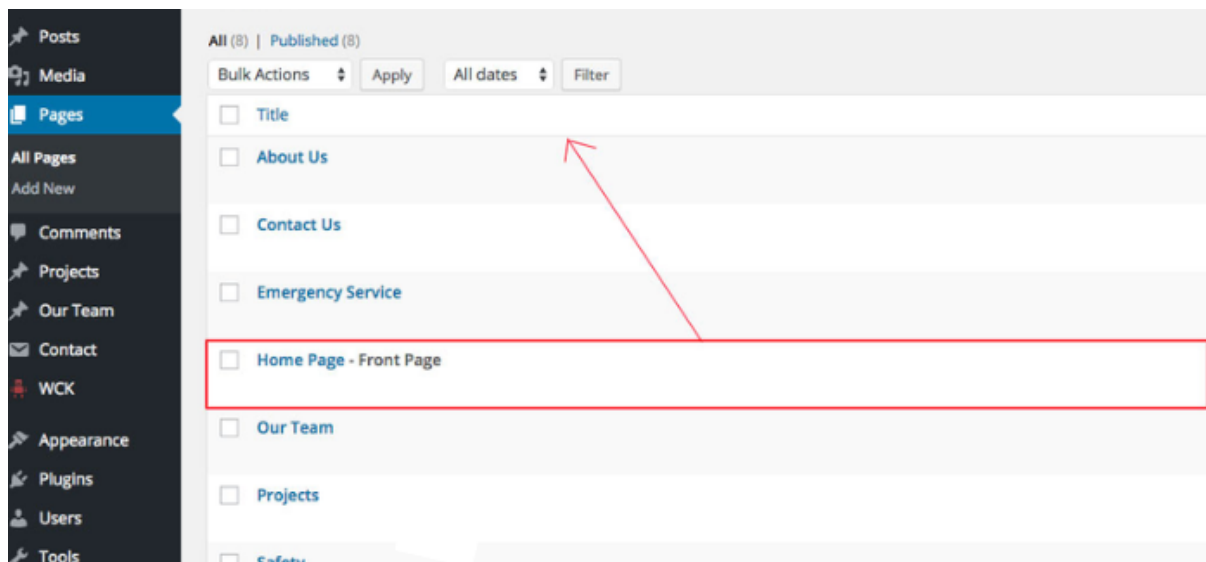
Posts
Media
Pages
All Pages
Add New
Comments
Projects
Our Team
Contact
WCK
Appearance
Plugins
Users
Tools

All (8) | Published (8)
Bulk Actions
Apply
All dates
Filter

Title
About Us
Contact Us
Emergency Service
Home Page - Front Page
Our Team
Projects
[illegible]